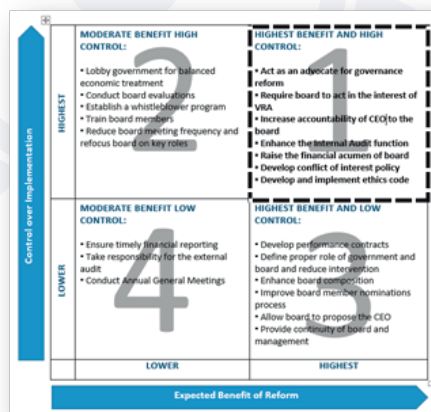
Control over Implementation

HIGHEST

MODERATE BENEFIT HIGH CONTROL:

2

• Lobby government for balanced economic treatment
• Conduct board evaluations
• Establish a whistleblower program
• Train board members
• Reduce board meeting frequency and refocus board on key roles

HIGHEST BENEFIT AND HIGH CONTROL:

1

• Act as an advocate for governance reform
• Require board to act in the interest of VRA
• Increase accountability of CEO to the board
• Enhance the Internal Audit function
• Raise the financial acumen of board
• Develop conflict of interest policy
• Develop and implement ethics code

LOWER

MODERATE BENEFIT LOW CONTROL:

4

• Ensure timely financial reporting
• Take responsibility for the external audit
• Conduct Annual General Meetings

HIGHEST BENEFIT AND LOW CONTROL:

3

• Develop performance contracts
• Define proper role of government and board and reduce intervention
• Enhance board composition
• Improve board member nominations process
• Allow board to propose the CEO
• Provide continuity of board and management

| LOWER | HIGHEST |
|---|---|

Expected Benefit of Reform